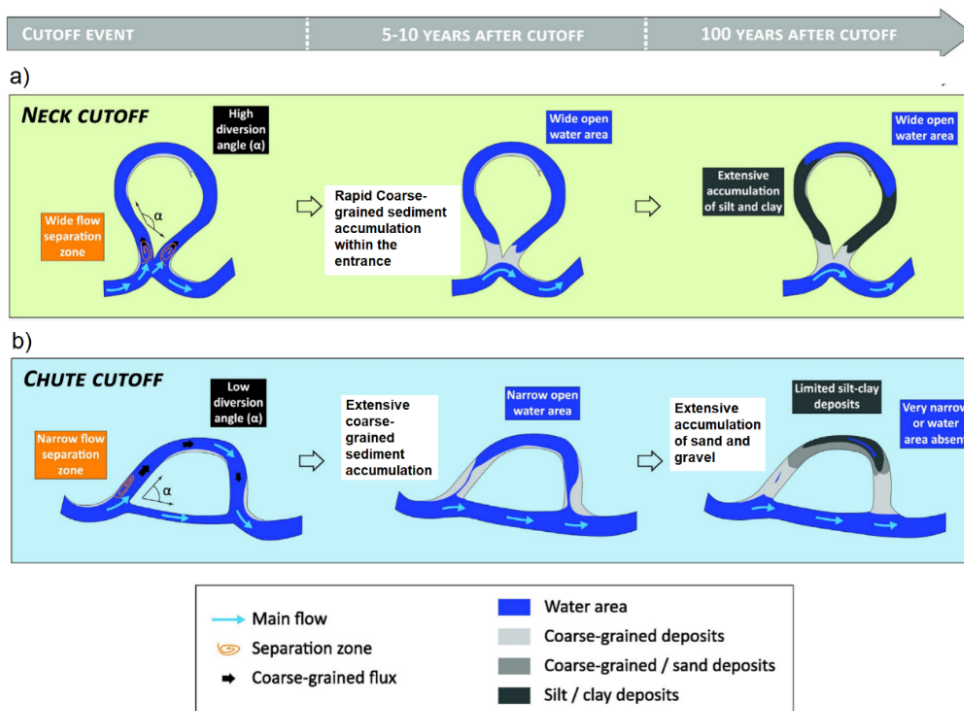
CUTOFF EVENT

5-10 YEARS AFTER CUTOFF

100 YEARS AFTER CUTOFF

a)

NECK CUTOFF

High diversion angle (α)

α

Wide flow separation zone

Rapid Coarse-grained sediment accumulation within the entrance

Wide open water area

Extensive accumulation of silt and clay

Wide open water area

b)

CHUTE CUTOFF

Low diversion angle (α)

Narrow flow separation zone

α

Extensive coarse-grained sediment accumulation

Narrow open water area

Extensive accumulation of sand and gravel

Limited silt-clay deposits

Very narrow or water area absent

Main flow

Separation zone

Coarse-grained flux

Water area

Coarse-grained deposits

Coarse-grained / sand deposits

Silt / clay deposits